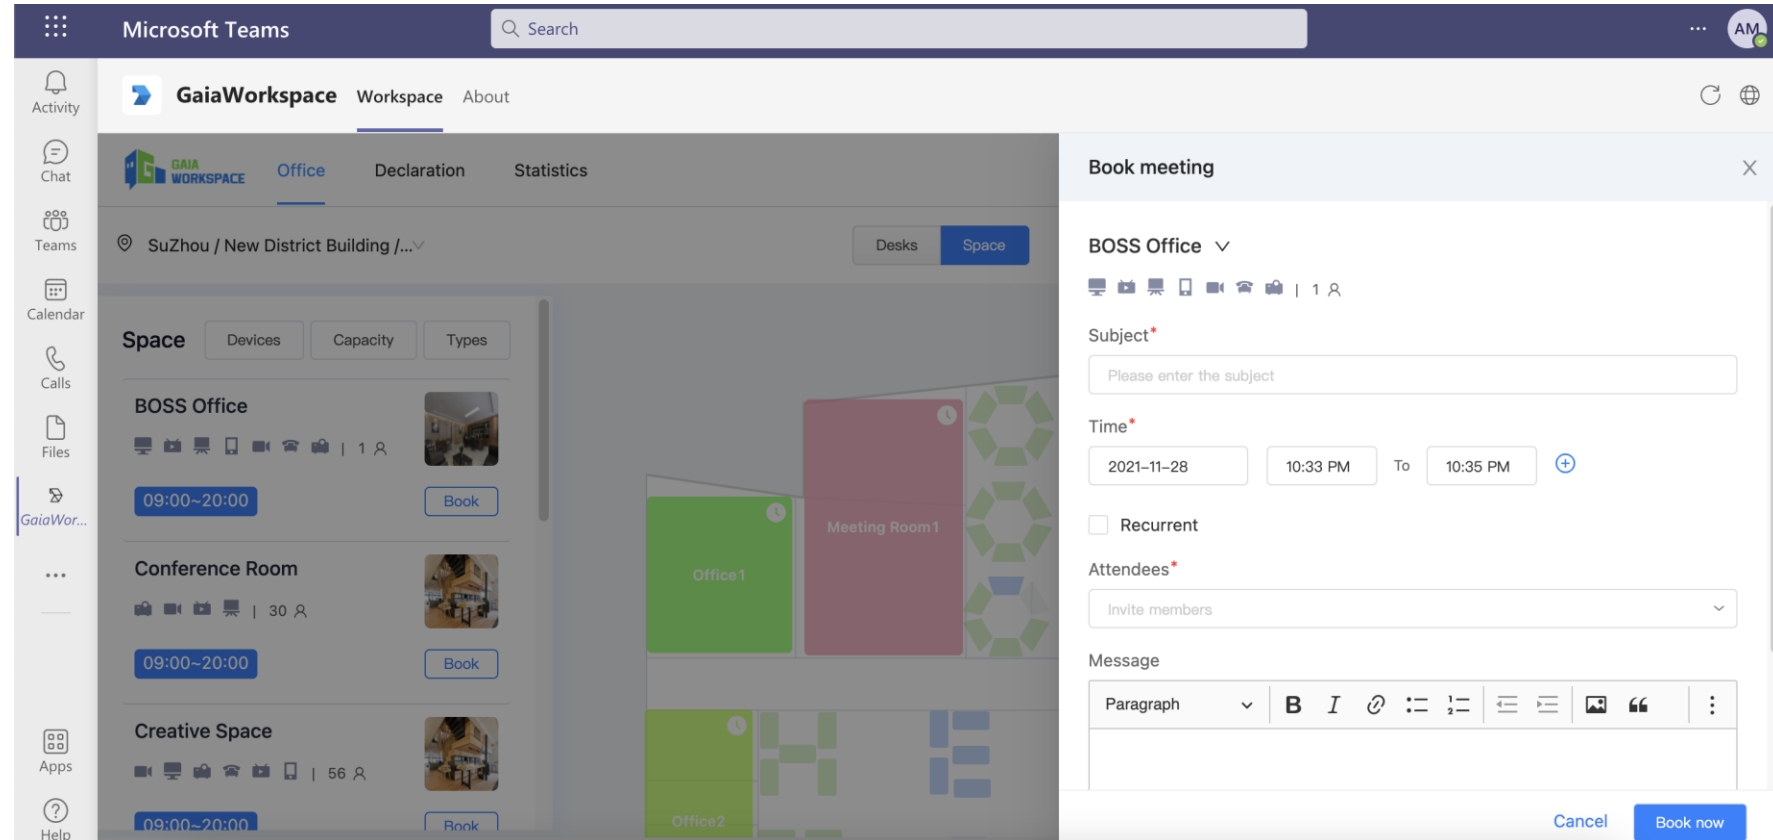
Microsoft Teams

Search

AM

Activity

Chat

Teams

Calendar

Calls

Files

GaiaWor...

...

Apps

Help

GaiaWorkspace Workspace About

GAIA WORKSPACE Office Declaration Statistics

SuZhou / New District Building /...

Desks Space

Space Devices Capacity Types

BOSS Office

| 1

09:00~20:00 Book

Conference Room

| 30

09:00~20:00 Book

Creative Space

| 56

09:00~20:00 Book

Meeting Room1

Office1

Office2

Book meeting

BOSS Office

| 1

Subject*

Please enter the subject

Time*

2021-11-28 10:33 PM To 10:35 PM

Recurrent

Attendees*

Invite members

Message

Paragraph

Cancel Book now